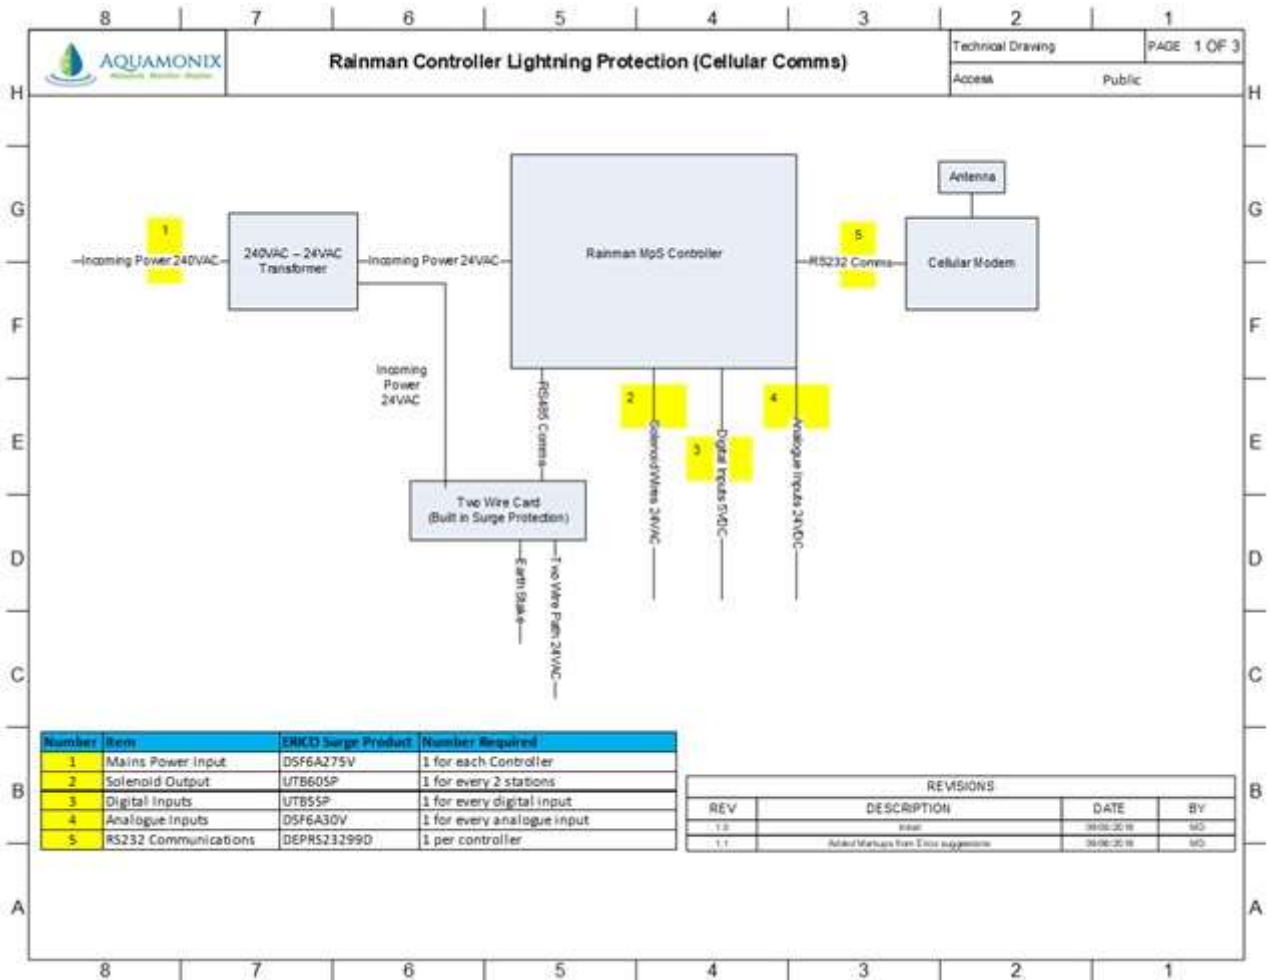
8 7 6 5 4 3 2 1

AQUAMONIX
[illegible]

Rainman Controller Lightning Protection (Cellular Comms)

Technical Drawing
PAGE 1 OF 3
Access Public

H G F E D C B A

Antenna

1
Incoming Power 240VAC
240VAC – 24VAC Transformer
Incoming Power 24VAC
Rainman MpS Controller
5
RS232 Comms
Cellular Modem

Incoming Power 24VAC
RS485 Comms
2
Solenoid Wires 24VAC
3
Digital Inputs 5VDC
4
Analogue Inputs 24VDC

Two Wire Card (Built in Surge Protection)
Earth Stake
Two Wire Path 24VAC

| Number | Item | ERICO Surge Product | Number Required |
|---|---|---|---|
| 1 | Mains Power Input | DSF6A275V | 1 for each Controller |
| 2 | Solenoid Output | UTB60SP | 1 for every 2 stations |
| 3 | Digital Inputs | UTB5SP | 1 for every digital input |
| 4 | Analogue Inputs | DSF6A30V | 1 for every analogue input |
| 5 | RS232 Communications | DEPRS23299D | 1 per controller |

REVISIONS

| REV | DESCRIPTION | DATE | BY |
|---|---|---|---|
| 1.0 | Initial | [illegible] | MO |
| 1.1 | Added Markups from Erico suggestions | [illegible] | MO |

8 7 6 5 4 3 2 1